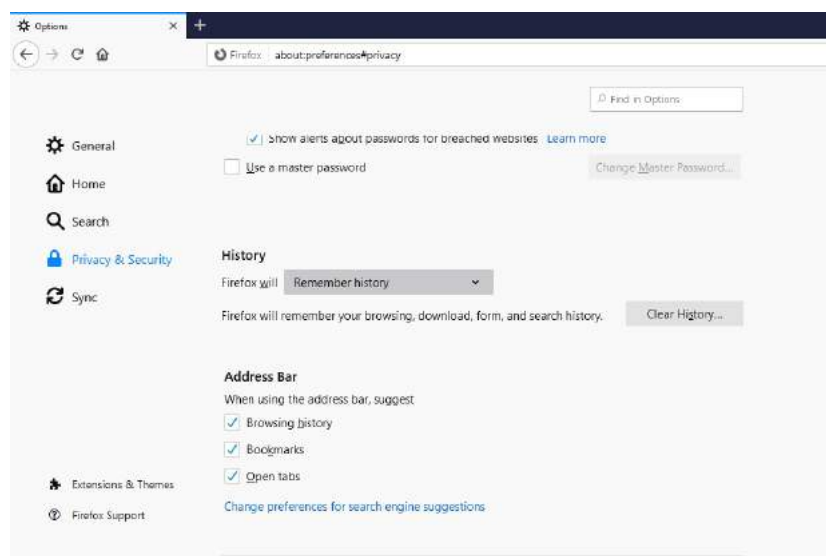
Options
×
+
Firefox about:preferences#privacy

Find in Options

General
Home
Search
Privacy & Security
Sync

Show alerts about passwords for breached websites Learn more
Use a master password
Change Master Password...

History
Firefox will Remember history
Firefox will remember your browsing, download, form, and search history.
Clear History...

Address Bar
When using the address bar, suggest
Browsing history
Bookmarks
Open tabs
Change preferences for search engine suggestions

Extensions & Themes
Firefox Support